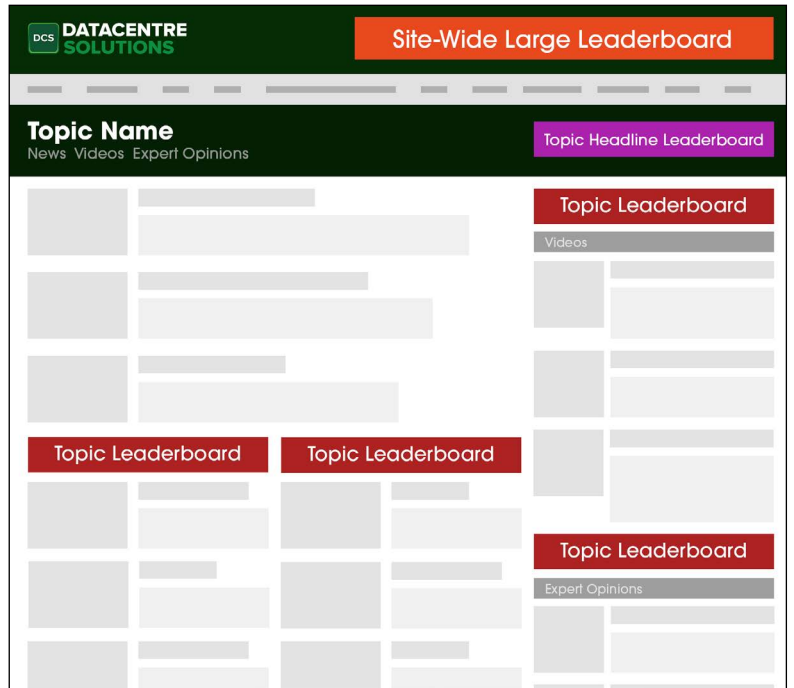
DCS DATACENTRE SOLUTIONS

Site-Wide Large Leaderboard

Topic Name
News Videos Expert Opinions

Topic Headline Leaderboard

Topic Leaderboard

Videos

Topic Leaderboard

Topic Leaderboard

Topic Leaderboard

Expert Opinions